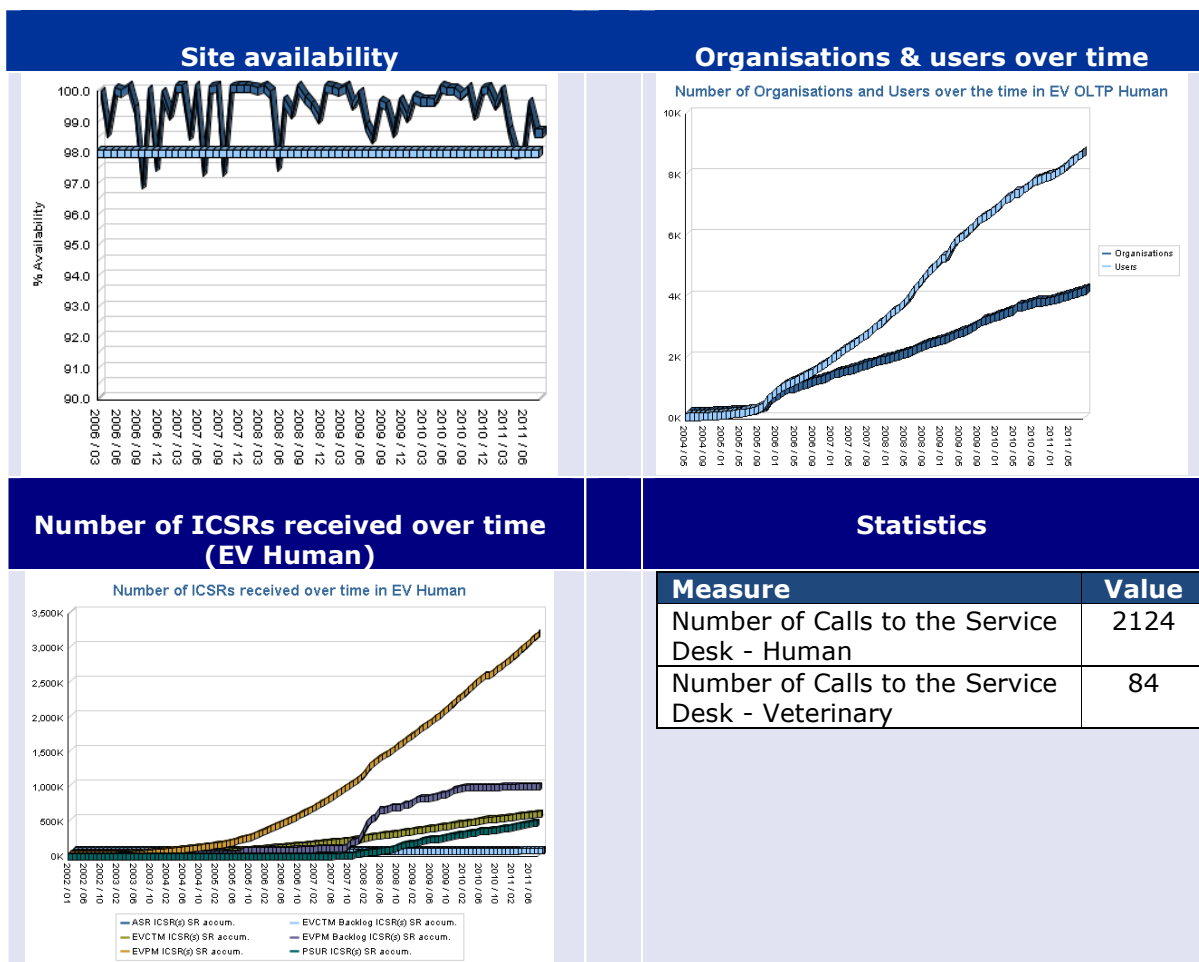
Site availability

100.0
99.0
98.0
97.0
96.0
95.0
94.0
93.0
92.0
91.0
90.0
% Availability
2006 / 03 2006 / 06 2006 / 09 2006 / 12 2007 / 03 2007 / 06 2007 / 09 2007 / 12 2008 / 03 2008 / 06 2008 / 09 2008 / 12 2009 / 03 2009 / 06 2009 / 09 2009 / 12 2010 / 03 2010 / 06 2010 / 09 2010 / 12 2011 / 03 2011 / 06

Organisations & users over time

Number of Organisations and Users over the time in EV OLTP Human

10K
8K
6K
4K
2K
0K
2004 / 05 2004 / 09 2005 / 01 2005 / 05 2005 / 09 2006 / 01 2006 / 05 2006 / 09 2007 / 01 2007 / 05 2007 / 09 2008 / 01 2008 / 05 2008 / 09 2009 / 01 2009 / 05 2009 / 09 2010 / 01 2010 / 05 2010 / 09 2011 / 01 2011 / 05
Organisations
Users

Number of ICSRs received over time (EV Human)

Number of ICSRs received over time in EV Human

3,500K
3,000K
2,500K
2,000K
1,500K
1,000K
500K
0K
2002 / 01 2002 / 06 2002 / 10 2003 / 02 2003 / 06 2003 / 10 2004 / 02 2004 / 06 2004 / 10 2005 / 02 2005 / 06 2005 / 10 2006 / 02 2006 / 06 2006 / 10 2007 / 02 2007 / 06 2007 / 10 2008 / 02 2008 / 06 2008 / 10 2009 / 02 2009 / 06 2009 / 10 2010 / 02 2010 / 06 2010 / 10 2011 / 02 2011 / 06

ASR ICSR(s) SR accum.
EVCTM Backlog ICSR(s) SR accum.
EVCTM ICSR(s) SR accum.
EVPM Backlog ICSR(s) SR accum.
EVPM ICSR(s) SR accum.
PSUR ICSR(s) SR accum.

Statistics

| Measure | Value |
|---|---|
| Number of Calls to the Service Desk - Human | 2124 |
| Number of Calls to the Service Desk - Veterinary | 84 |